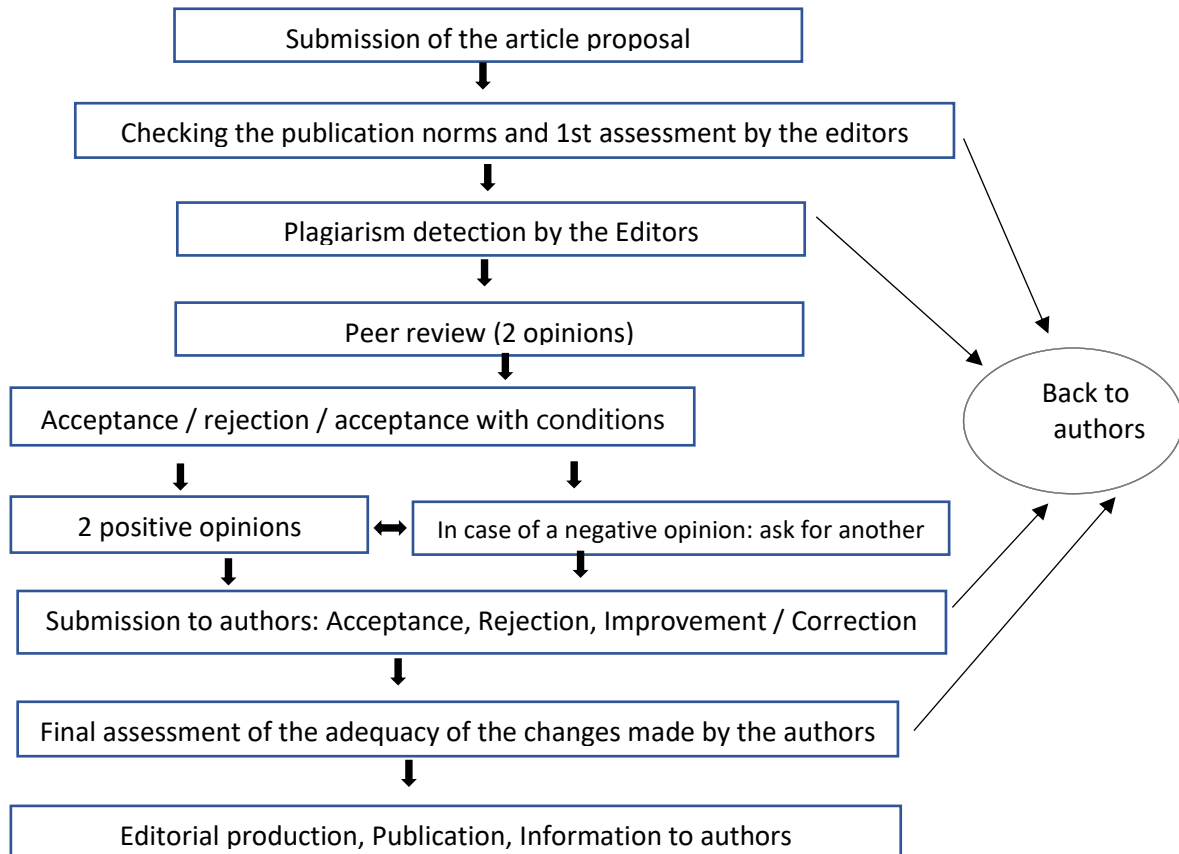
Submission of the article proposal

Checking the publication norms and 1st assessment by the editors

Plagiarism detection by the Editors

Peer review (2 opinions)

Acceptance / rejection / acceptance with conditions

2 positive opinions

In case of a negative opinion: ask for another

Submission to authors: Acceptance, Rejection, Improvement / Correction

Final assessment of the adequacy of the changes made by the authors

Editorial production, Publication, Information to authors

Back to authors